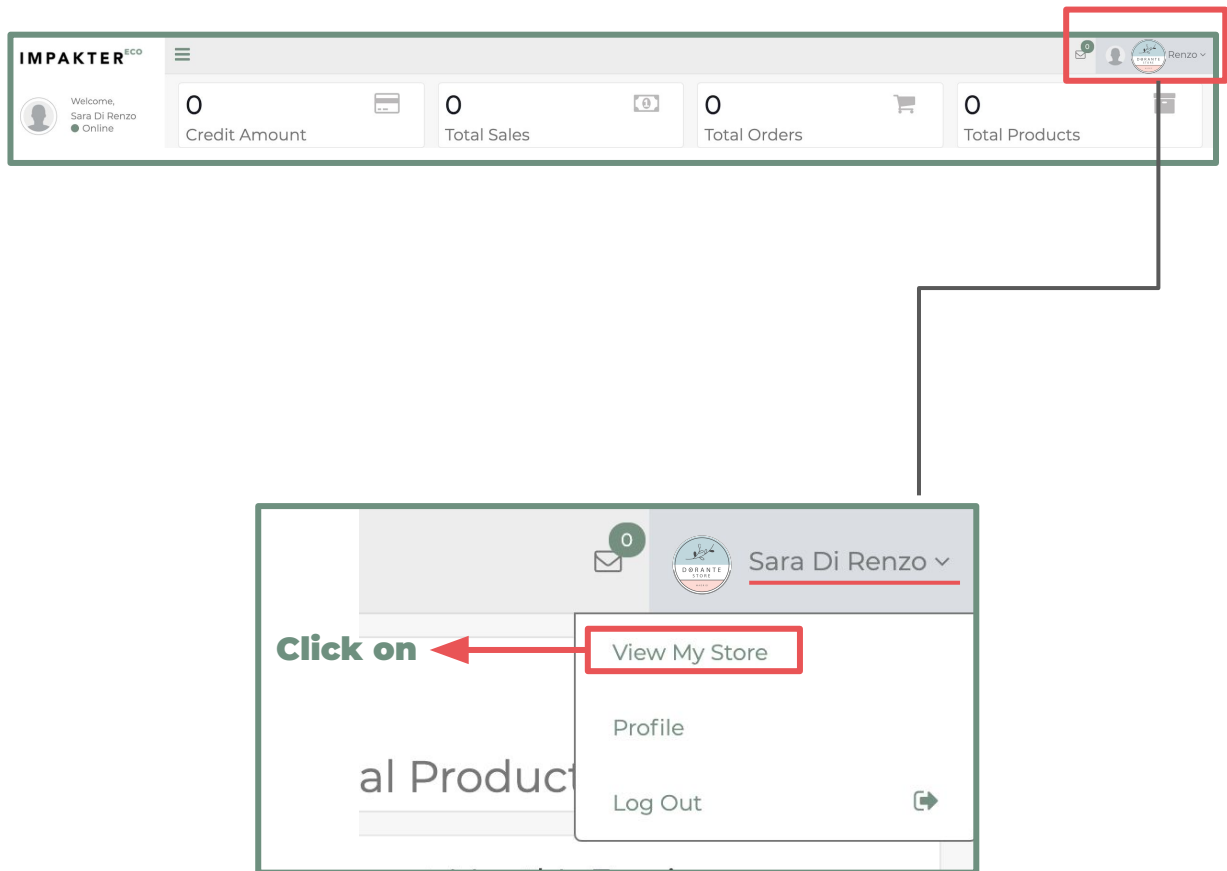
IMPAKTER$^{ECO}$

Welcome,
Sara Di Renzo
Online

0
Credit Amount

0
Total Sales

0
Total Orders

0
Total Products

0
DORANTE STORE
Renzo

0
DORANTE STORE
Sara Di Renzo

Click on

View My Store

Profile

al Product

Log Out